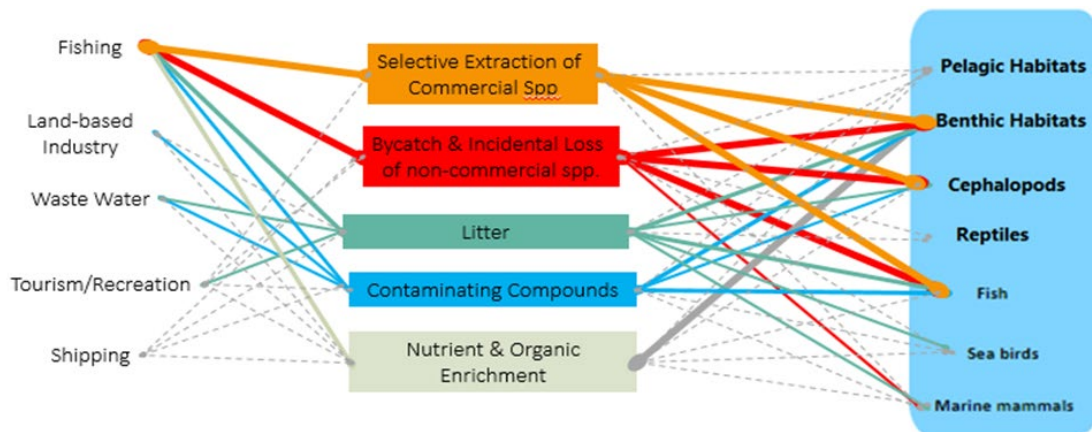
Fishing

Land-based Industry

Waste Water

Tourism/Recreation

Shipping

Selective Extraction of Commercial Spp

Bycatch & Incidental Loss of non-commercial spp.

Litter

Contaminating Compounds

Nutrient & Organic Enrichment

Pelagic Habitats

Benthic Habitats

Cephalopods

Reptiles

Fish

Sea birds

Marine mammals